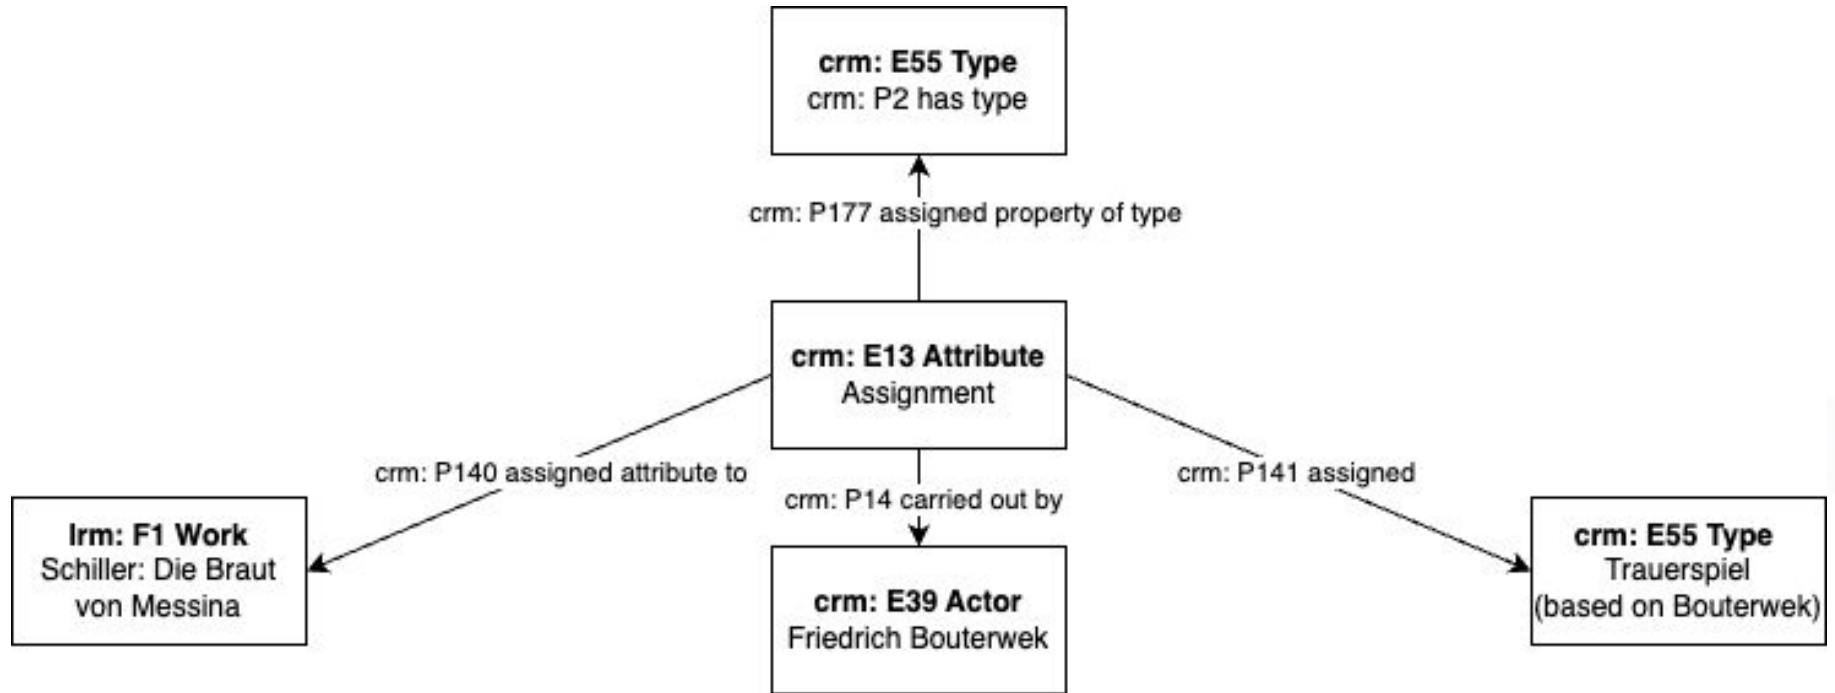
**crm: E55 Type**
crm: P2 has type

crm: P177 assigned property of type

**crm: E13 Attribute**
Assignment

crm: P140 assigned attribute to

crm: P14 carried out by

crm: P141 assigned

**lrm: F1 Work**
Schiller: Die Braut von Messina

**crm: E39 Actor**
Friedrich Bouterwek

**crm: E55 Type**
Trauerspiel
(based on Bouterwek)